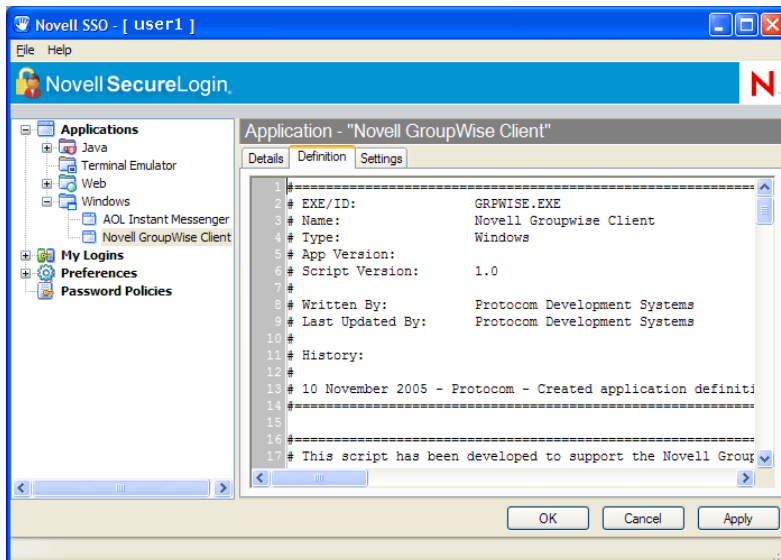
Novell SSO - [ user1 ]

File Help

Novell SecureLogin.

N

Applications
Java
Terminal Emulator
Web
Windows
AOL Instant Messenger
Novell GroupWise Client
My Logins
Preferences
Password Policies

Application - "Novell GroupWise Client"

Details Definition Settings

1 #=========================================================
2 # EXE/ID: GRPWISE.EXE
3 # Name: Novell Groupwise Client
4 # Type: Windows
5 # App Version:
6 # Script Version: 1.0
7 #
8 # Written By: Protocom Development Systems
9 # Last Updated By: Protocom Development Systems
10 #
11 # History:
12 #
13 # 10 November 2005 - Protocom - Created application definiti
14 #=========================================================
15
16 #=========================================================
17 # This script has been developed to support the Novell Grou

OK Cancel Apply